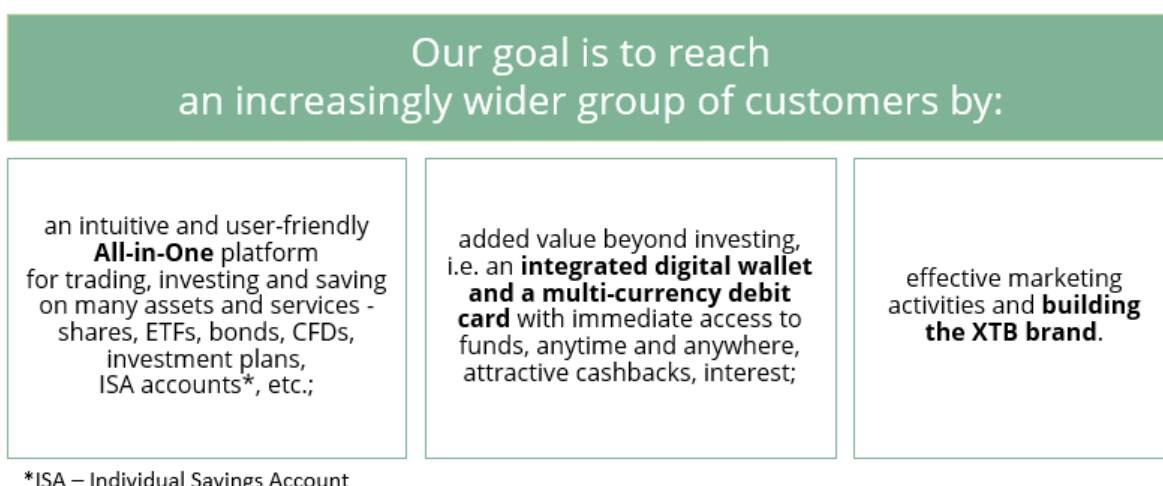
Our goal is to reach
an increasingly wider group of customers by:

an intuitive and user-friendly **All-in-One** platform for trading, investing and saving on many assets and services - shares, ETFs, bonds, CFDs, investment plans, ISA accounts*, etc.;

added value beyond investing, i.e. an **integrated digital wallet and a multi-currency debit card** with immediate access to funds, anytime and anywhere, attractive cashbacks, interest;

effective marketing activities and **building the XTB brand**.

*ISA – Individual Savings Account